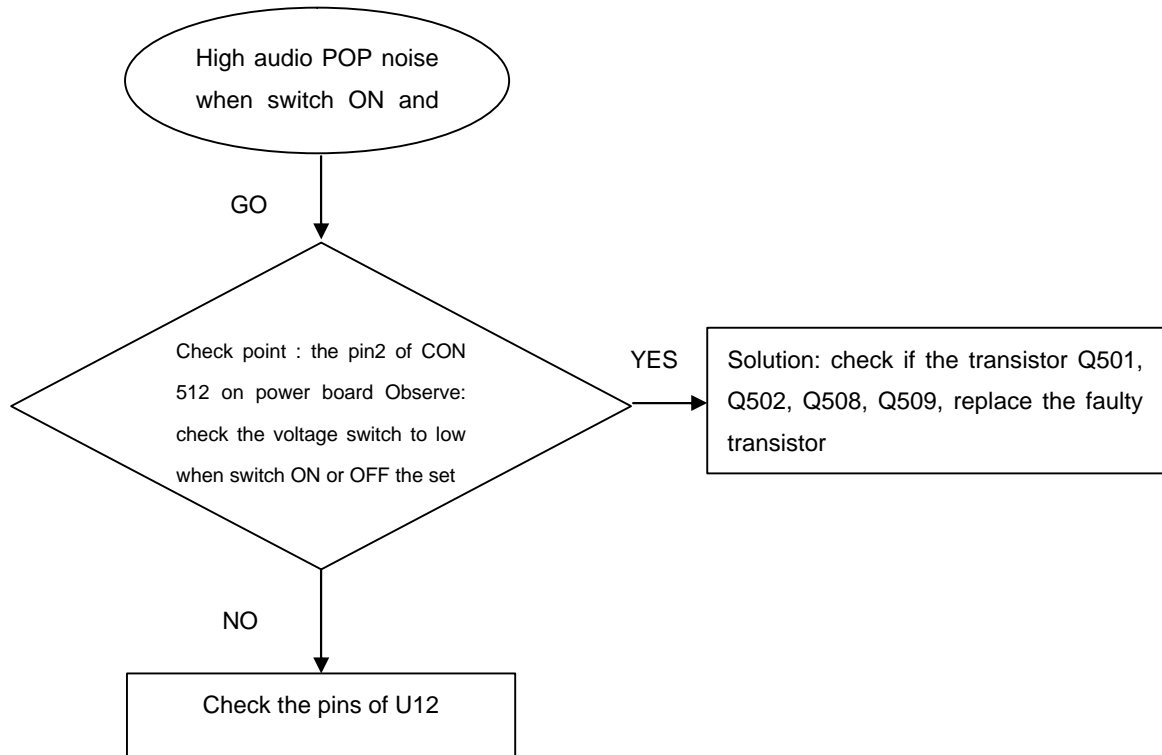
High audio POP noise when switch ON and

GO

Check point : the pin2 of CON 512 on power board Observe: check the voltage switch to low when switch ON or OFF the set

YES

Solution: check if the transistor Q501, Q502, Q508, Q509, replace the faulty transistor

NO

Check the pins of U12